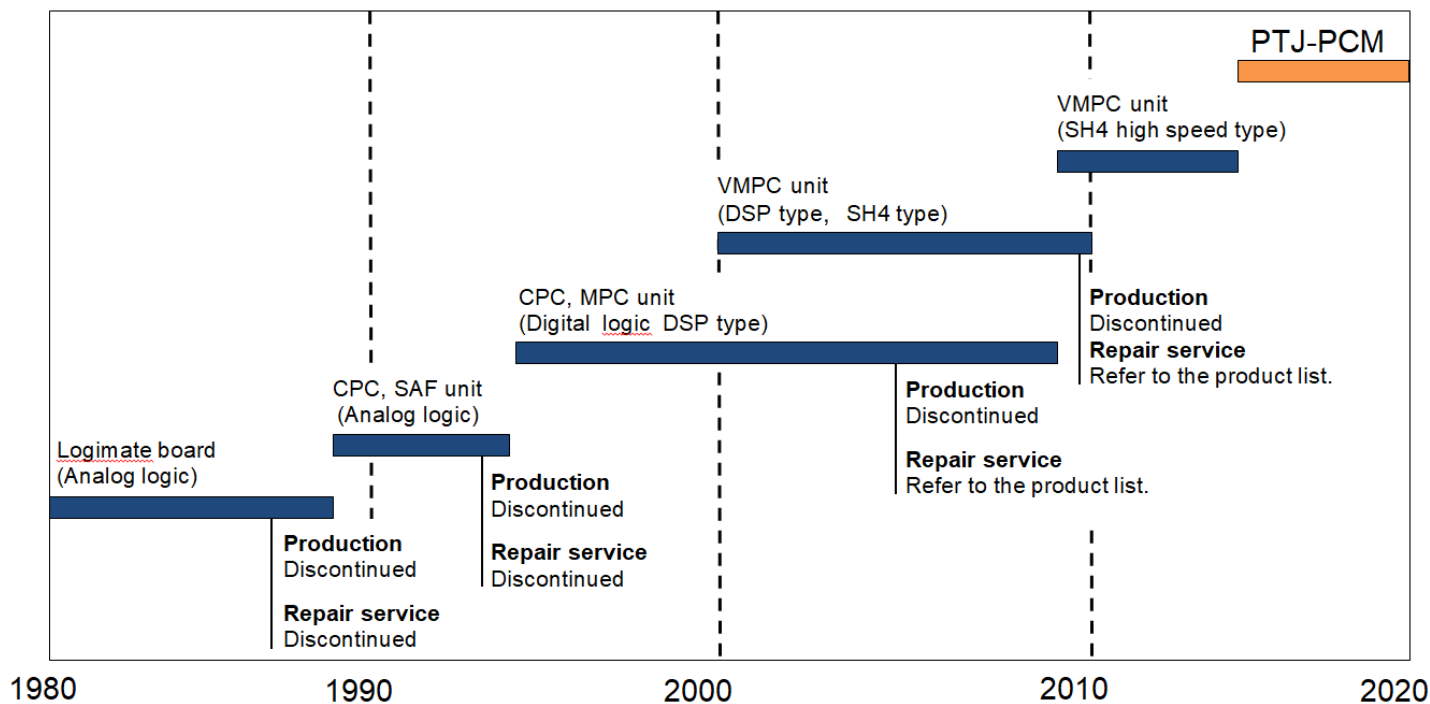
PTJ-PCM

VMPC unit
(SH4 high speed type)

VMPC unit
(DSP type, SH4 type)

Production
Discontinued
Repair service
Refer to the product list.

CPC, MPC unit
(Digital logic DSP type)

Production
Discontinued

Repair service
Refer to the product list.

CPC, SAF unit
(Analog logic)

Production
Discontinued

Repair service
Discontinued

Logimate board
(Analog logic)

Production
Discontinued

Repair service
Discontinued

1980
1990
2000
2010
2020